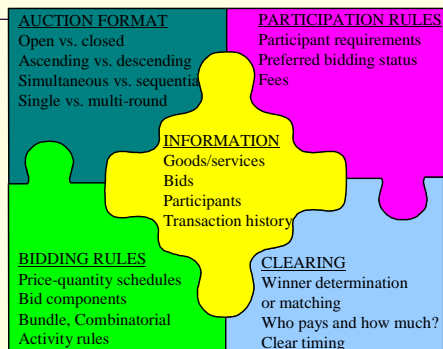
AUCTION FORMAT
Open vs. closed
Ascending vs. descending
Simultaneous vs. sequentia
Single vs. multi-round

PARTICIPATION RULES
Participant requirements
Preferred bidding status
Fees

INFORMATION
Goods/services
Bids
Participants
Transaction history

BIDDING RULES
Price-quantity schedules
Bid components
Bundle, Combinatorial
Activity rules

CLEARING
Winner determination
or matching
Who pays and how much?
Clear timing